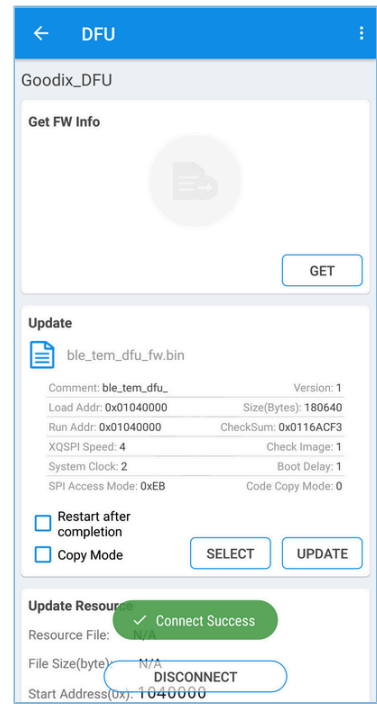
DFU

Goodix_DFU

Get FW Info

GET

Update

ble_tem_dfu_fw.bin

Comment: ble_tem_dfu_
Version: 1
Load Addr: 0x01040000
Size(Bytes): 180640
Run Addr: 0x01040000
CheckSum: 0x0116ACF3
XQSPI Speed: 4
Check Image: 1
System Clock: 2
Boot Delay: 1
SPI Access Mode: 0xEB
Code Copy Mode: 0

Restart after completion

Copy Mode

SELECT

UPDATE

Update Resource

Connect Success

Resource File: N/A

File Size(byte): N/A

DISCONNECT

Start Address(0x): 1040000